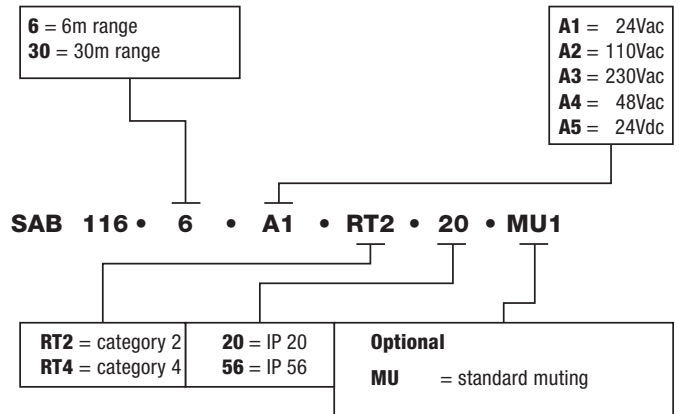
**6** = 6m range
**30** = 30m range

**A1** = 24Vac
**A2** = 110Vac
**A3** = 230Vac
**A4** = 48Vac
**A5** = 24Vdc

SAB 116 • 6 • A1 • RT2 • 20 • MU1

**RT2** = category 2
**RT4** = category 4

**20** = IP 20
**56** = IP 56

**Optional**
**MU** = standard muting